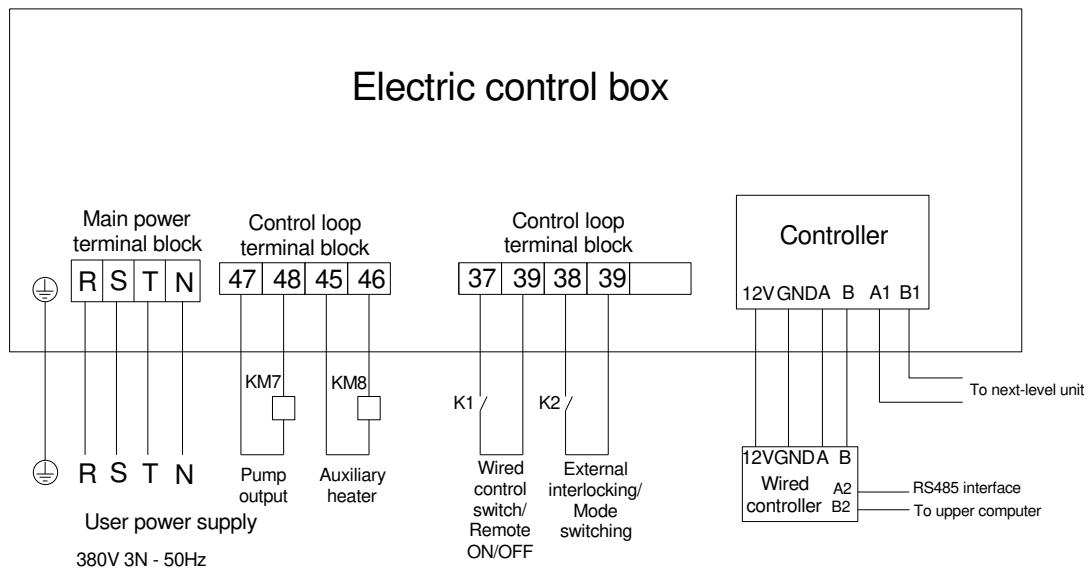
Electric control box

Main power terminal block

| R | S | T | N |
|---|---|---|---|

Control loop terminal block

| 47 | 48 | 45 | 46 |
|---|---|---|---|

Control loop terminal block

| 37 | 39 | 38 | 39 | |
|---|---|---|---|---|

Controller

12V GND A B A1 B1

KM7

KM8

K1

K2

To next-level unit

R S T N

User power supply

380V 3N - 50Hz

Pump output

Auxiliary heater

Wired control switch/ Remote ON/OFF

External interlocking/ Mode switching

12V GND A B

Wired controller

A2

B2

RS485 interface

To upper computer